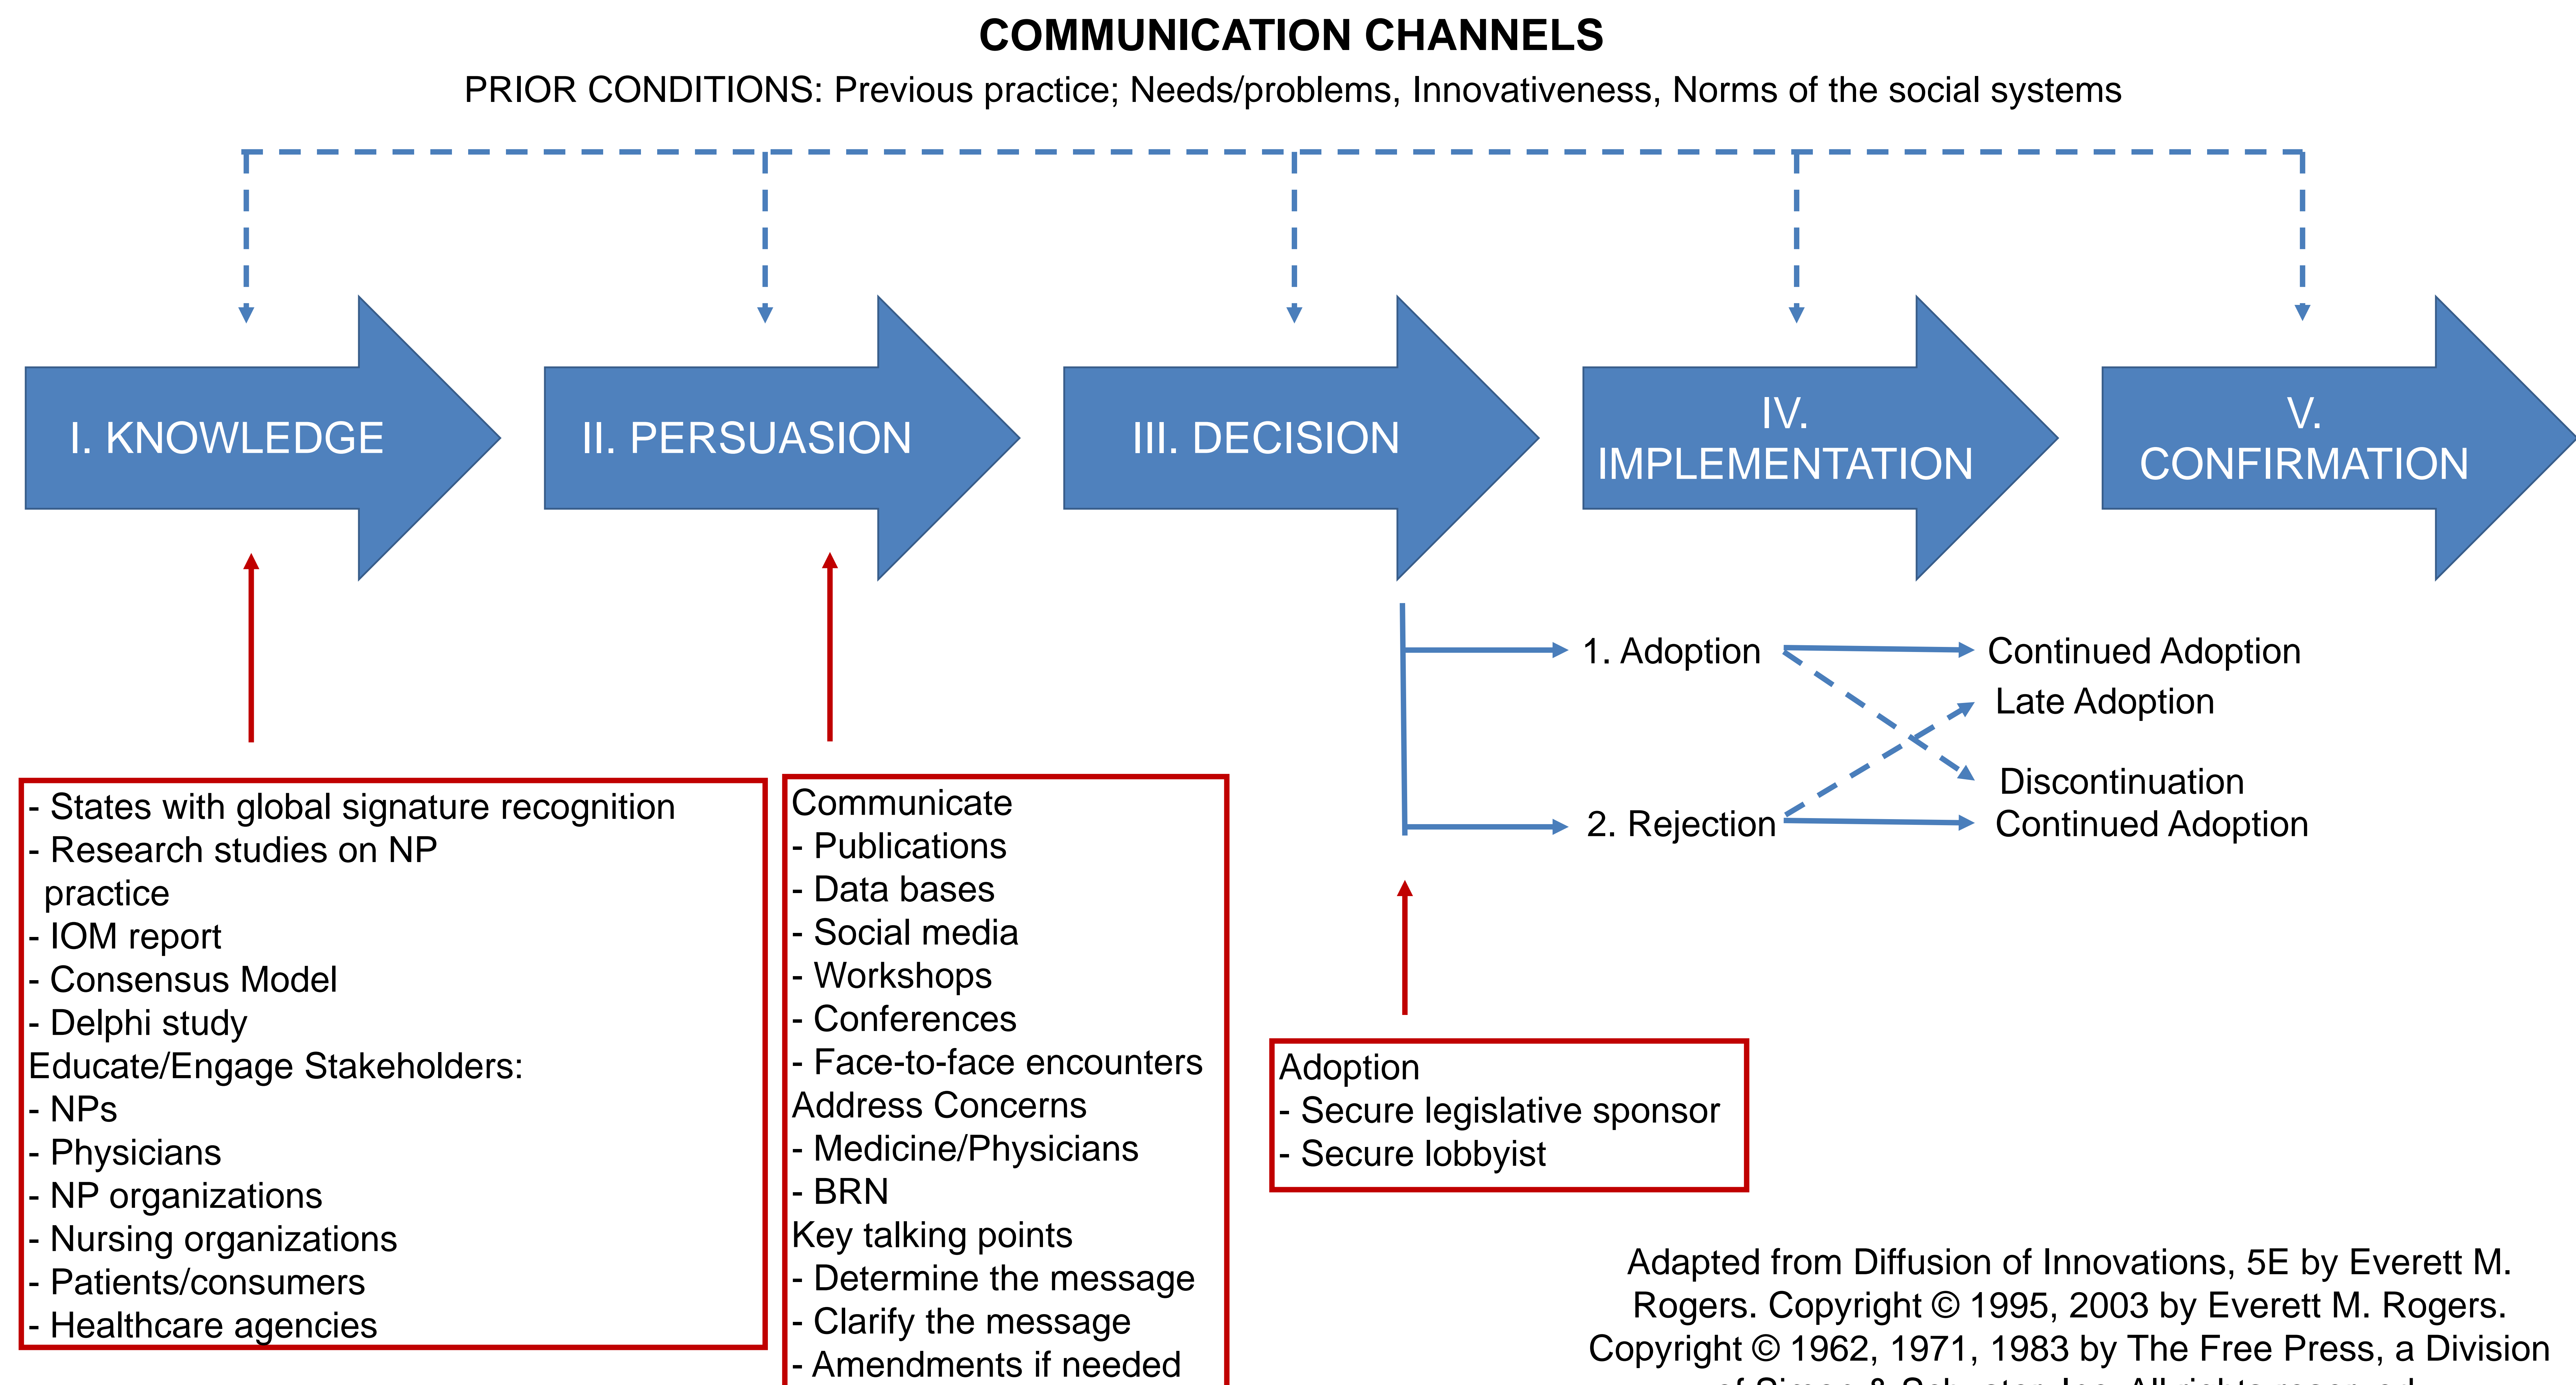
COMMUNICATION CHANNELS

PRIOR CONDITIONS: Previous practice; Needs/problems, Innovativeness, Norms of the social systems

I. KNOWLEDGE

II. PERSUASION

III. DECISION

IV. IMPLEMENTATION

V. CONFIRMATION

1. Adoption

2. Rejection

Continued Adoption

Late Adoption

Discontinuation

Continued Adoption

- States with global signature recognition
- Research studies on NP practice
- IOM report
- Consensus Model
- Delphi study
Educate/Engage Stakeholders:
- NPs
- Physicians
- NP organizations
- Nursing organizations
- Patients/consumers
- Healthcare agencies

Communicate
- Publications
- Data bases
- Social media
- Workshops
- Conferences
- Face-to-face encounters
Address Concerns
- Medicine/Physicians
- BRN
Key talking points
- Determine the message
- Clarify the message
- Amendments if needed

Adoption
- Secure legislative sponsor
- Secure lobbyist

Adapted from Diffusion of Innovations, 5E by Everett M. Rogers. Copyright © 1995, 2003 by Everett M. Rogers. Copyright © 1962, 1971, 1983 by The Free Press, a Division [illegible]